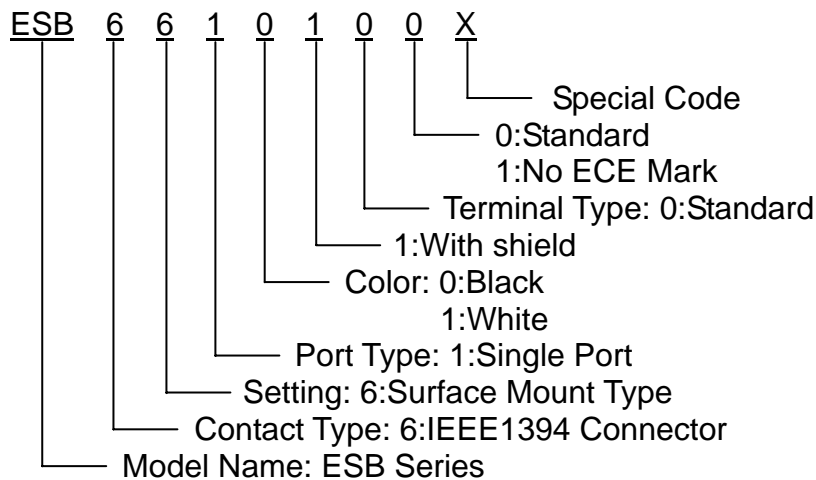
ESB 6 6 1 0 1 0 0 X

Special Code
0:Standard
1:No ECE Mark
Terminal Type: 0:Standard
1:With shield
Color: 0:Black
1:White
Port Type: 1:Single Port
Setting: 6:Surface Mount Type
Contact Type: 6:IEEE1394 Connector
Model Name: ESB Series